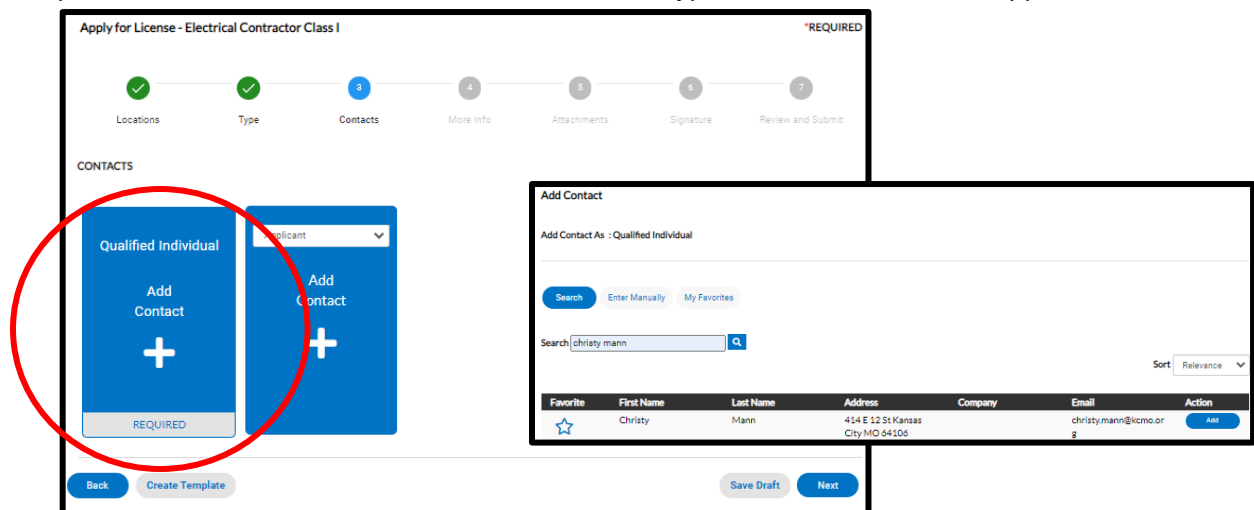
Apply for License - Electrical Contractor Class I

*REQUIRED

Locations

Type

3
Contacts

4
More Info

5
Attachments

6
Signature

7
Review and Submit

CONTACTS

Qualified Individual

Add Contact

REQUIRED

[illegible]plicant

Add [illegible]ontact

Back

Create Template

Save Draft

Next

Add Contact

Add Contact As : Qualified Individual

Search

Enter Manually

My Favorites

Search christy mann

Sort Relevance

| Favorite | First Name | Last Name | Address | Company | Email | Action |
|---|---|---|---|---|---|---|
| | Christy | Mann | 414 E 12 St Kansas City MO 64106 | | christy.mann@kcmo.org | Add |